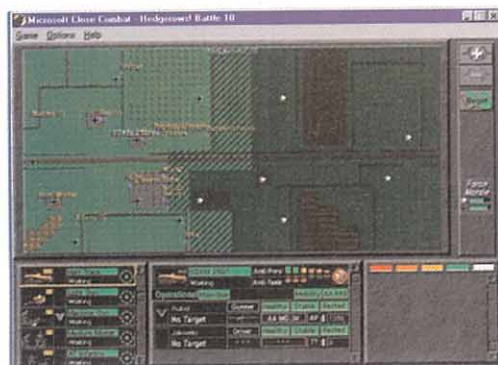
Microsoft Close Combat - Hedgerows! Battle 10

Game Options Help

Reset

Force Morale

Walking

Walking

Walking

Walking

Walking

Anti-Pers

Anti-Tank

Operational

No Target

No Target

Gunner

Driver

Healthy

Healthy

Stable

Stable

Rested

Rested

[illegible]